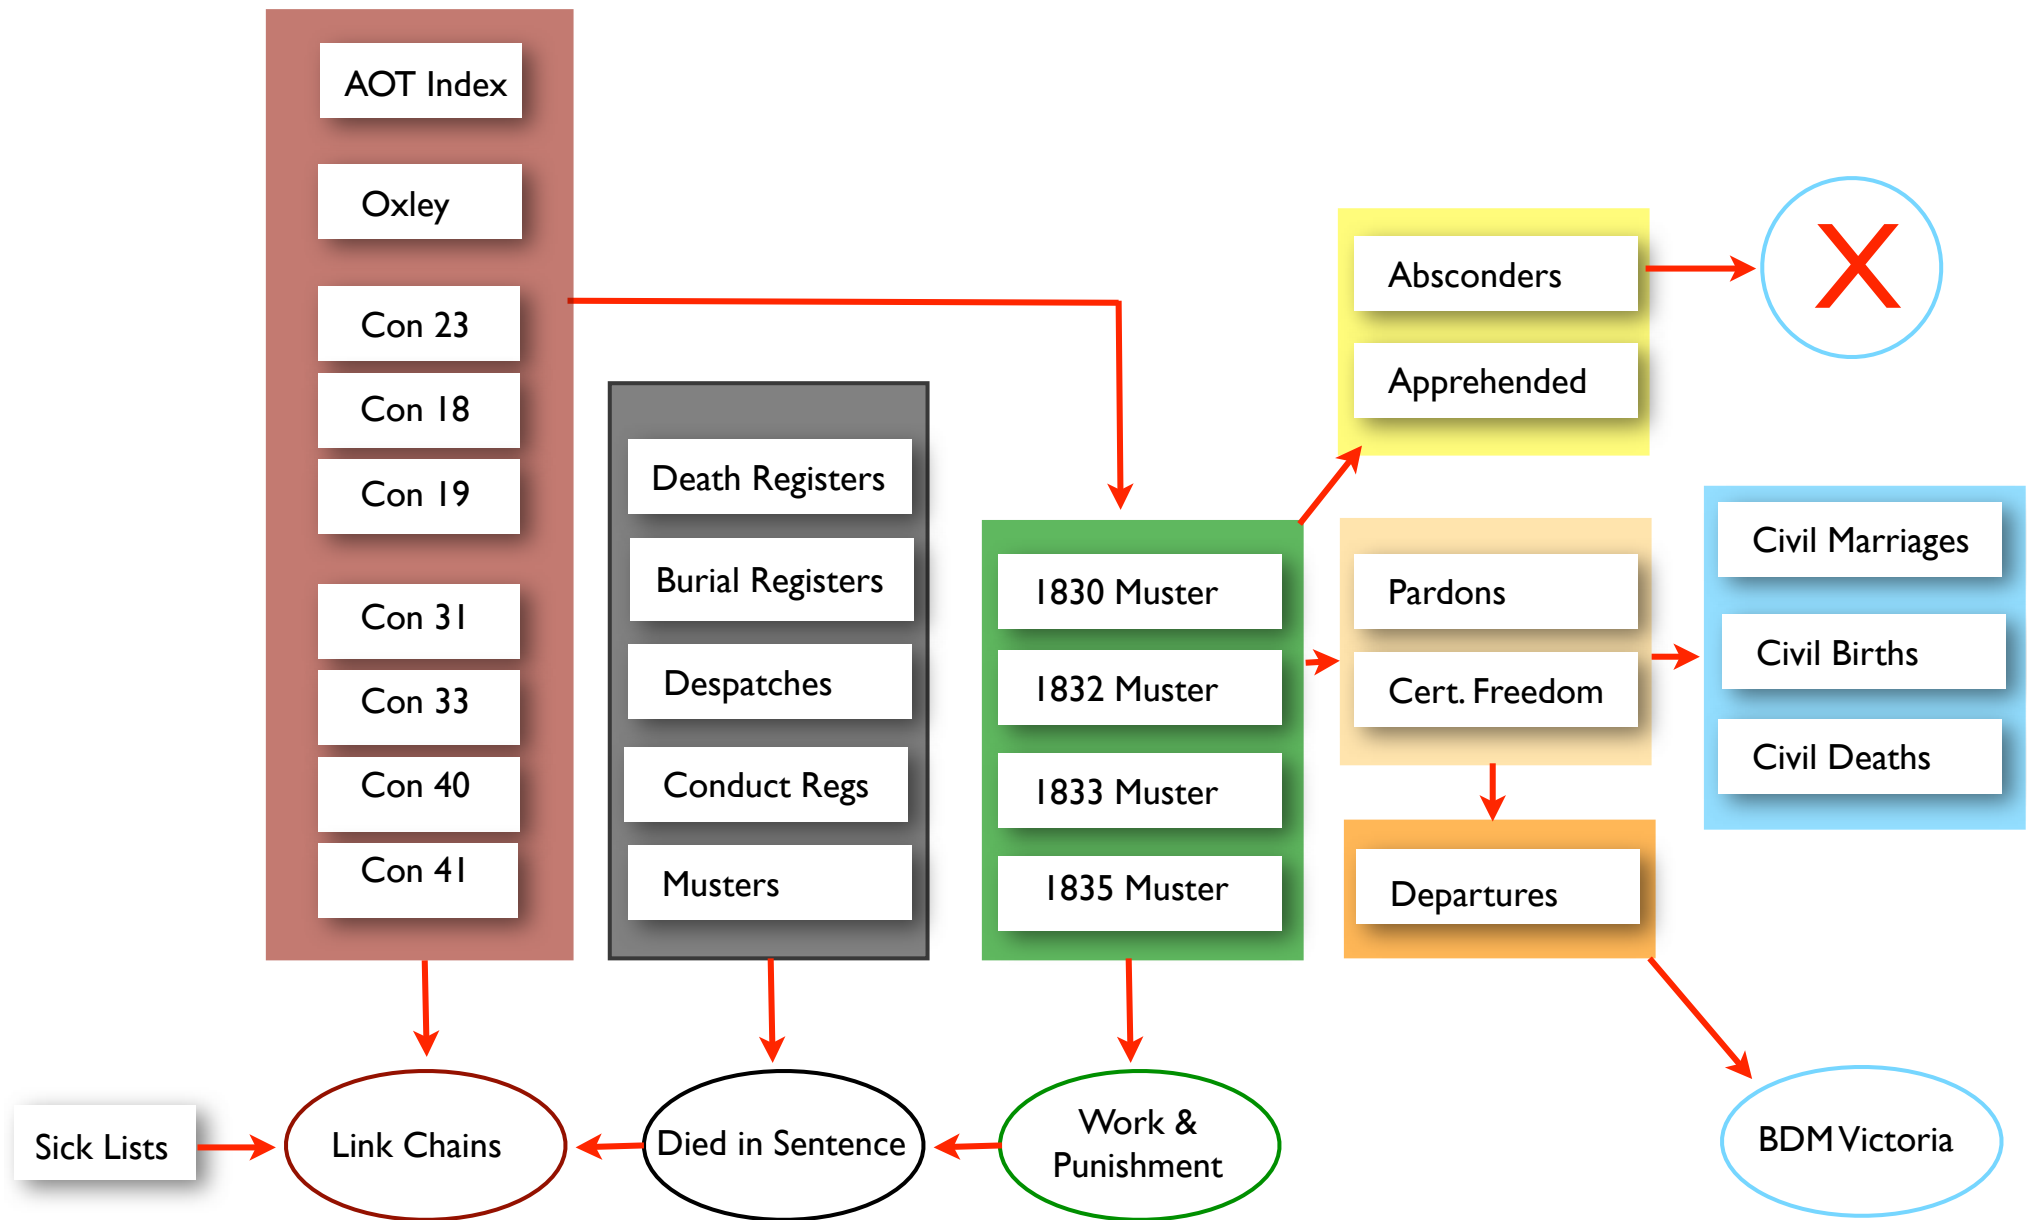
AOT Index

Oxley

Con 23

Con 18

Con 19

Con 31

Con 33

Con 40

Con 41

Death Registers

Burial Registers

Despatches

Conduct Regs

Musters

1830 Muster

1832 Muster

1833 Muster

1835 Muster

Absconders

Apprehended

X

Pardons

Cert. Freedom

Departures

Civil Marriages

Civil Births

Civil Deaths

Sick Lists

Link Chains

Died in Sentence

Work & Punishment

BDM Victoria